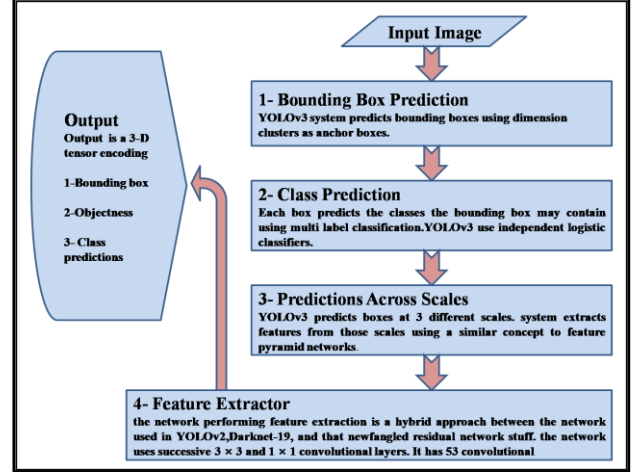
Input Image

Output
Output is a 3-D tensor encoding

1-Bounding box

2-Objectness

3- Class predictions

1- Bounding Box Prediction
YOLOv3 system predicts bounding boxes using dimension clusters as anchor boxes.

2- Class Prediction
Each box predicts the classes the bounding box may contain using multi label classification.YOLOv3 use independent logistic classifiers.

3- Predictions Across Scales
YOLOv3 predicts boxes at 3 different scales. system extracts features from those scales using a similar concept to feature pyramid networks.

4- Feature Extractor
the network performing feature extraction is a hybrid approach between the network used in YOLOv2,Darknet-19, and that newfangled residual network stuff. the network uses successive 3 × 3 and 1 × 1 convolutional layers. It has 53 convolutional